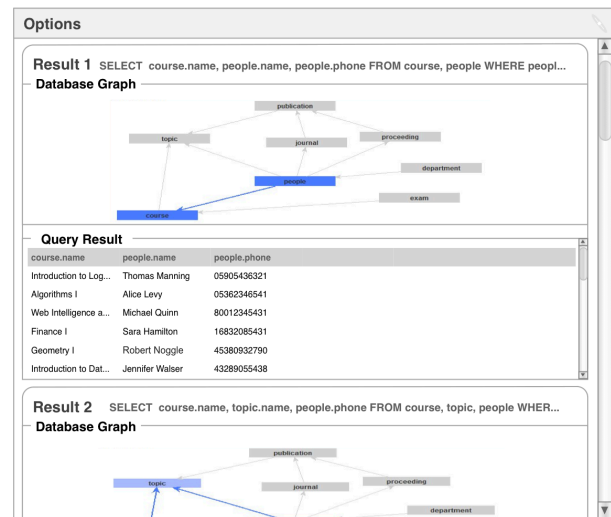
Options

Result 1 SELECT course.name, people.name, people.phone FROM course, people WHERE peopl...

Database Graph

publication
topic
journal
proceeding
department
people
exam
course

Query Result

| course.name | people.name | people.phone |
|---|---|---|
| Introduction to Log... | Thomas Manning | 05905436321 |
| Algorithms I | Alice Levy | 05362346541 |
| Web Intelligence a... | Michael Quinn | 80012345431 |
| Finance I | Sara Hamilton | 16832085431 |
| Geometry I | Robert Noggle | 45380932790 |
| Introduction to Dat... | Jennifer Walser | 43289055438 |

Result 2 SELECT course.name, topic.name, people.phone FROM course, topic, people WHER...

Database Graph

publication
topic
journal
proceeding
department